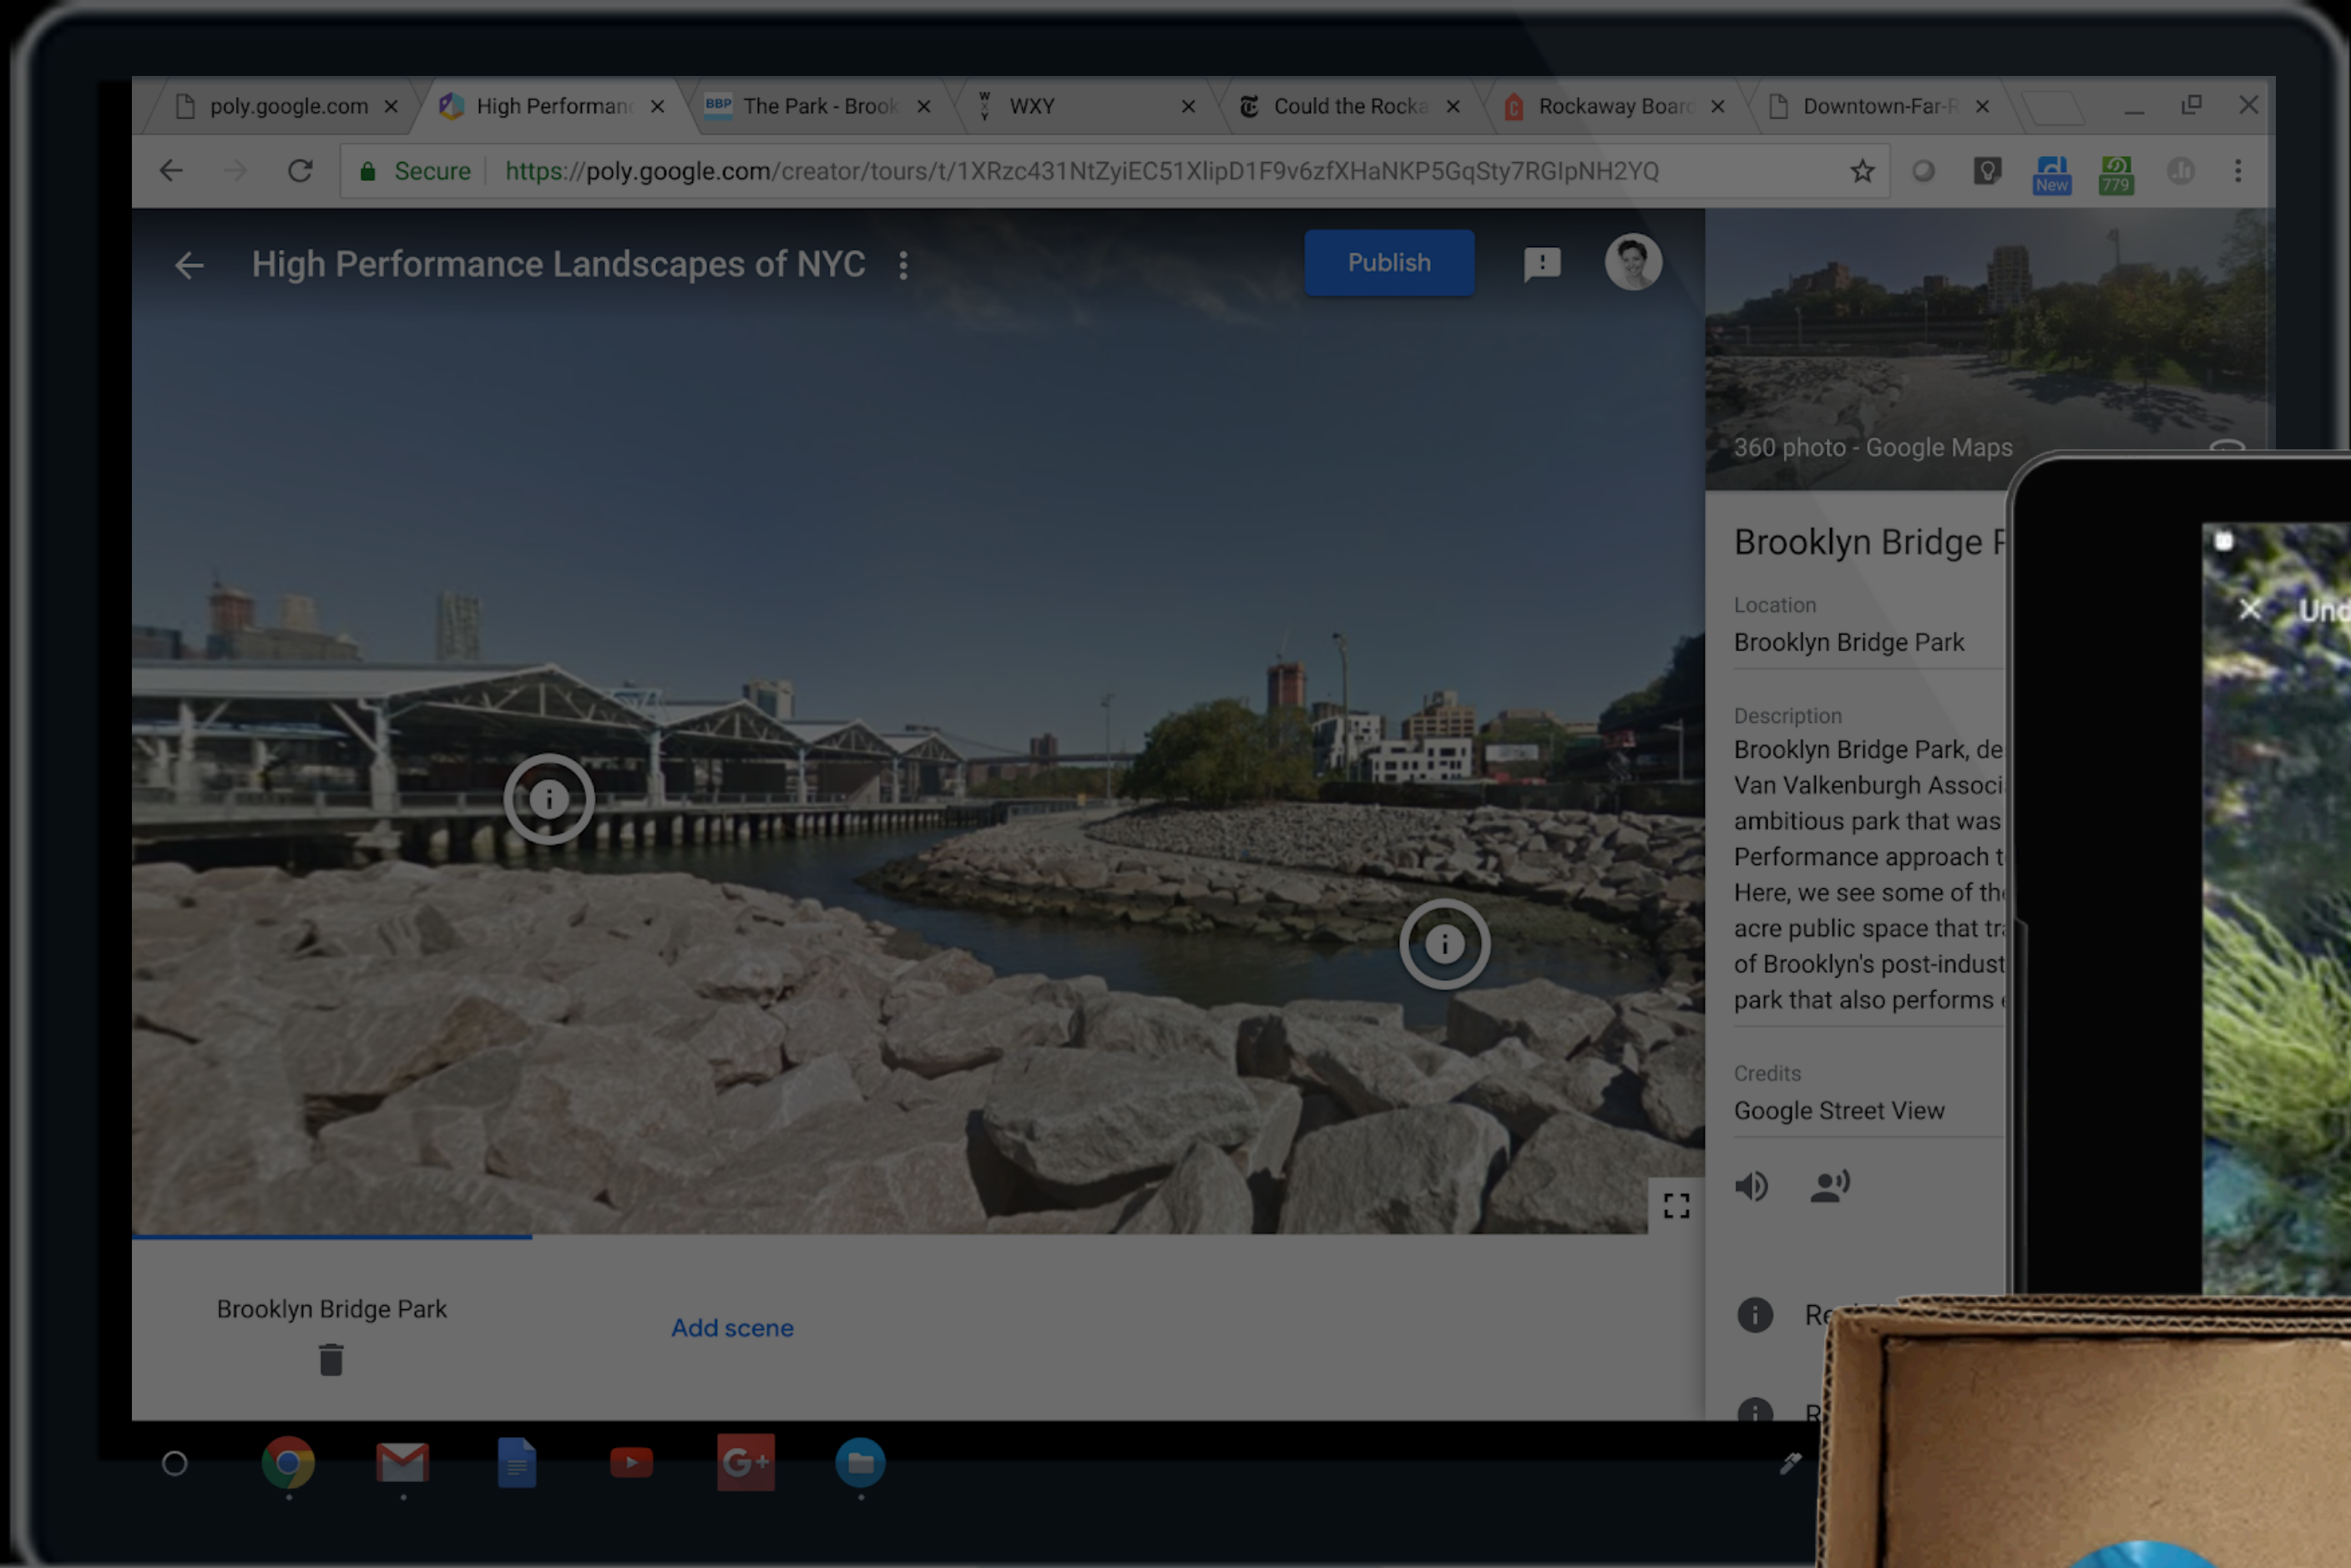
poly.google.com ×
High Performanc ×
BBP The Park - Brook ×
WXY ×
Could the Rocka ×
Rockaway Board ×
Downtown-Far-R ×

Secure https://poly.google.com/creator/tours/t/1XRzc431NtZyiEC51XlipD1F9v6zfXHaNKP5GqSty7RGIpNH2YQ

New 779

High Performance Landscapes of NYC

Publish

360 photo - Google Maps

Brooklyn Bridge P

Location
Brooklyn Bridge Park

Description
Brooklyn Bridge Park, de
Van Valkenburgh Associ
ambitious park that was
Performance approach t
Here, we see some of th
acre public space that tr
of Brooklyn's post-indust
park that also performs

Credits
Google Street View

Re

R

Und

Brooklyn Bridge Park

Add scene